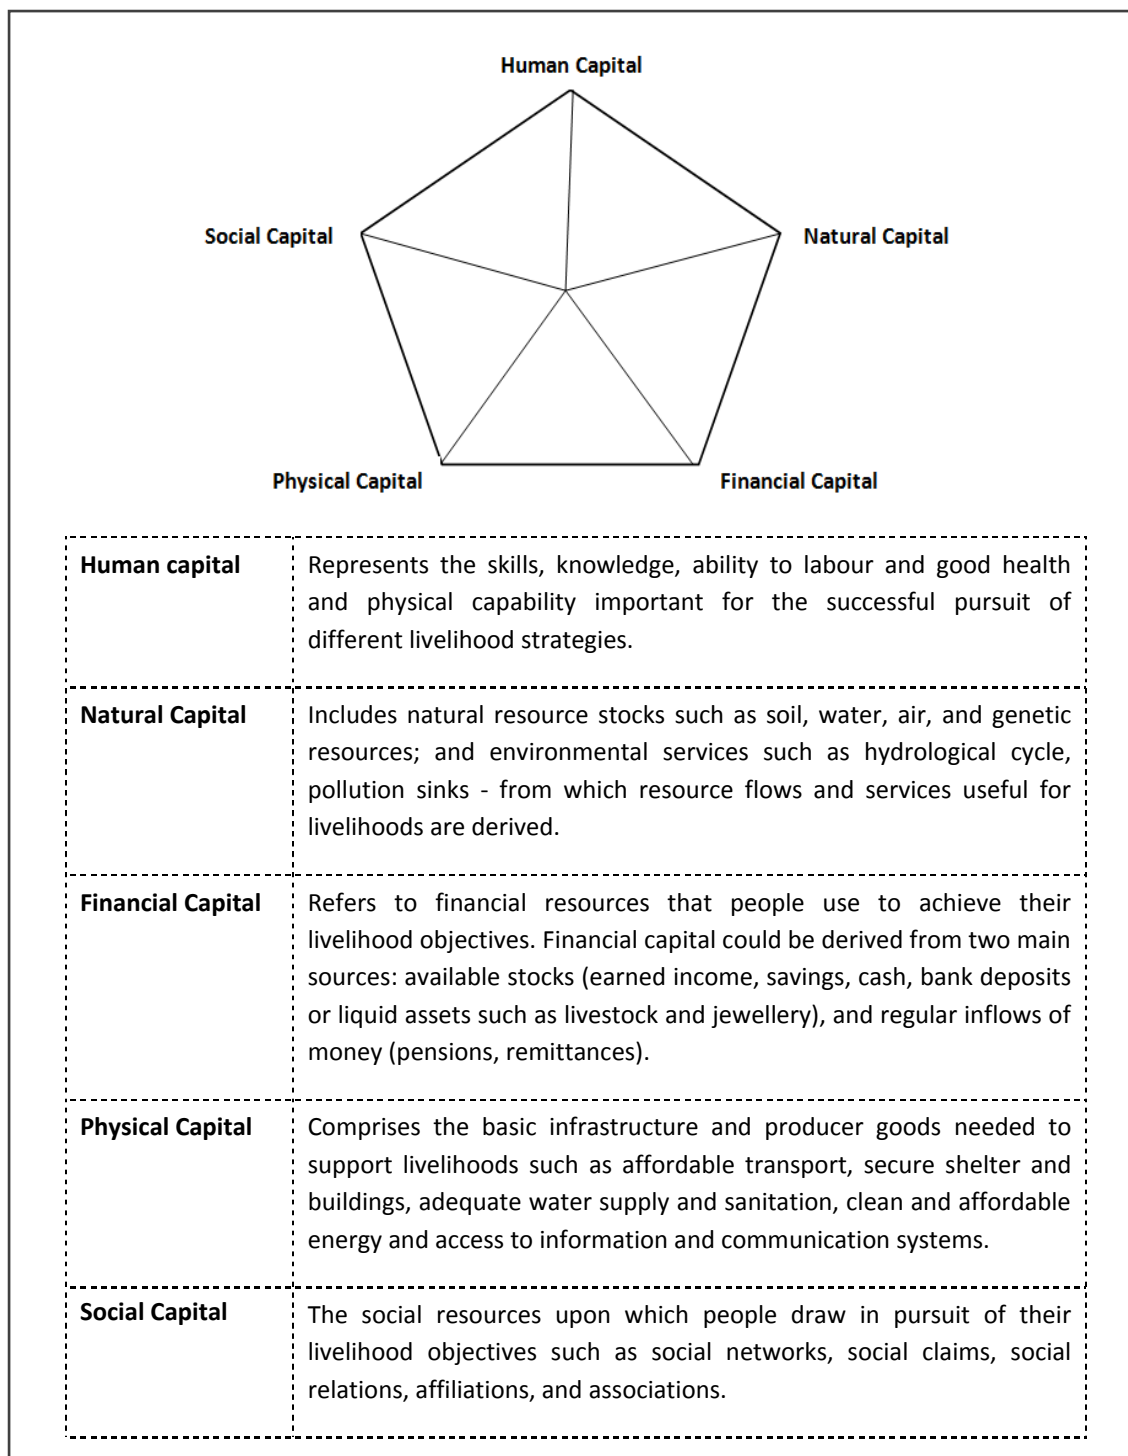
Human Capital

Social Capital

Natural Capital

Physical Capital

Financial Capital

| | |
|---|---|
| **Human capital** | Represents the skills, knowledge, ability to labour and good health and physical capability important for the successful pursuit of different livelihood strategies. |
| **Natural Capital** | Includes natural resource stocks such as soil, water, air, and genetic resources; and environmental services such as hydrological cycle, pollution sinks - from which resource flows and services useful for livelihoods are derived. |
| **Financial Capital** | Refers to financial resources that people use to achieve their livelihood objectives. Financial capital could be derived from two main sources: available stocks (earned income, savings, cash, bank deposits or liquid assets such as livestock and jewellery), and regular inflows of money (pensions, remittances). |
| **Physical Capital** | Comprises the basic infrastructure and producer goods needed to support livelihoods such as affordable transport, secure shelter and buildings, adequate water supply and sanitation, clean and affordable energy and access to information and communication systems. |
| **Social Capital** | The social resources upon which people draw in pursuit of their livelihood objectives such as social networks, social claims, social relations, affiliations, and associations. |